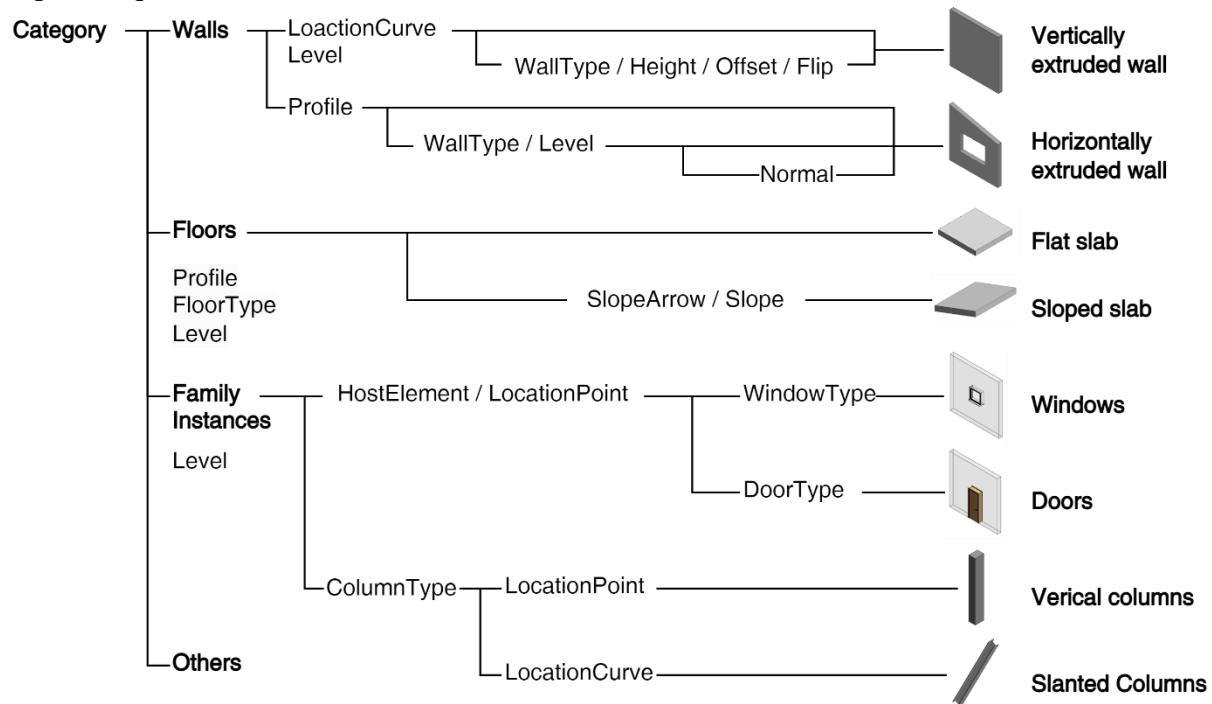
Category
Walls
LoactionCurve
Level
WallType / Height / Offset / Flip
Vertically extruded wall
Profile
WallType / Level
Normal
Horizontally extruded wall
Floors
Profile
FloorType
Level
Flat slab
SlopeArrow / Slope
Sloped slab
Family Instances
Level
HostElement / LocationPoint
WindowType
Windows
DoorType
Doors
ColumnType
LocationPoint
Verical columns
LocationCurve
Slanted Columns
Others